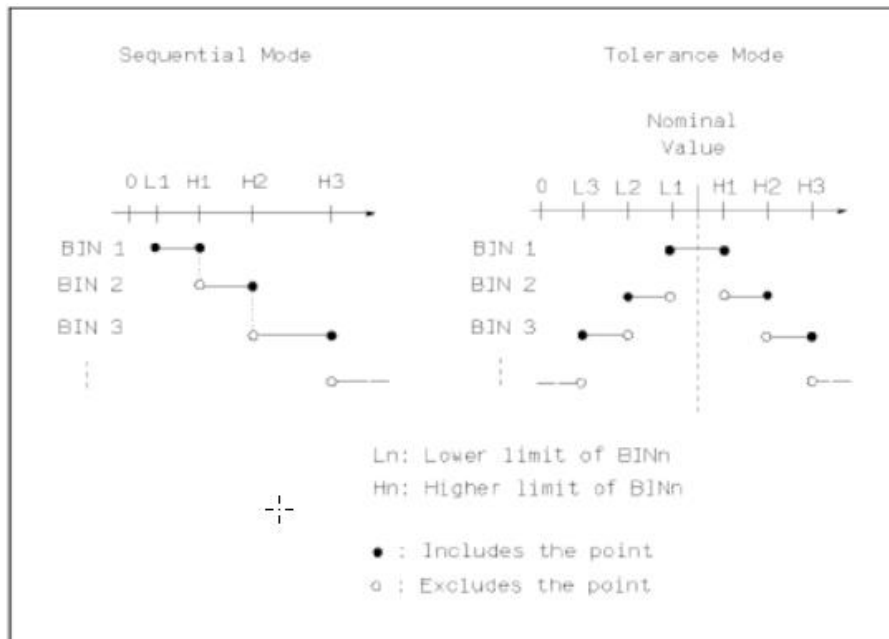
Sequential Mode

Tolerance Mode

0 L1 H1 H2 H3

BIN 1

BIN 2

BIN 3

Nominal Value

0 L3 L2 L1 H1 H2 H3

BIN 1

BIN 2

BIN 3

Ln: Lower limit of BINn

Hn: Higher limit of BINn

● : Includes the point

○ : Excludes the point